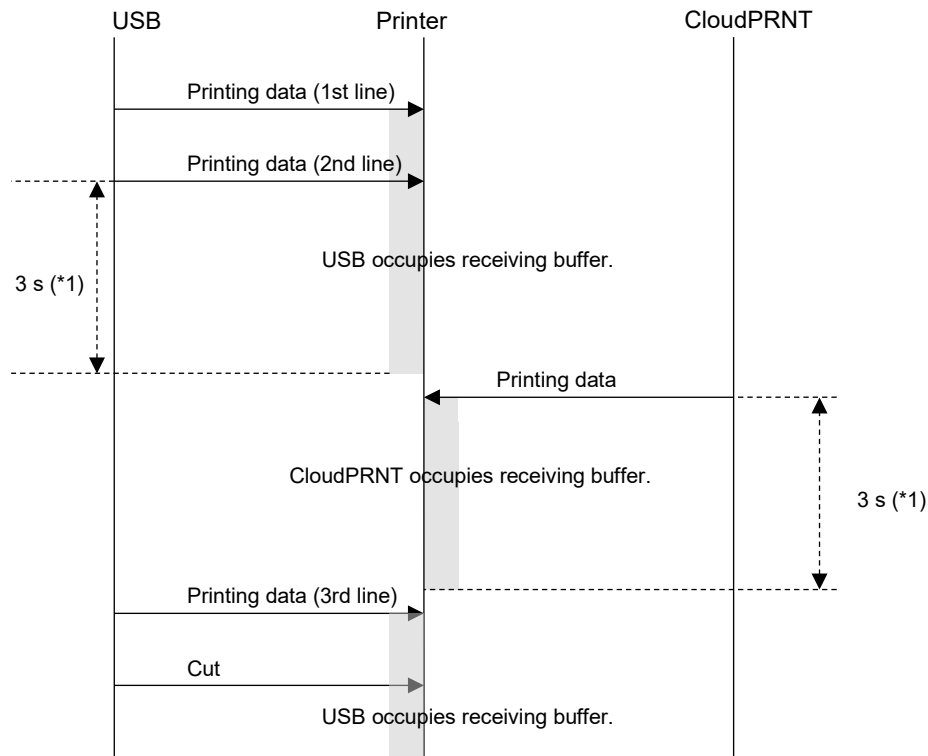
USB

Printer

CloudPRNT

Printing data (1st line)

Printing data (2nd line)

3 s (*1)

USB occupies receiving buffer.

Printing data

CloudPRNT occupies receiving buffer.

3 s (*1)

Printing data (3rd line)

Cut

USB occupies receiving buffer.